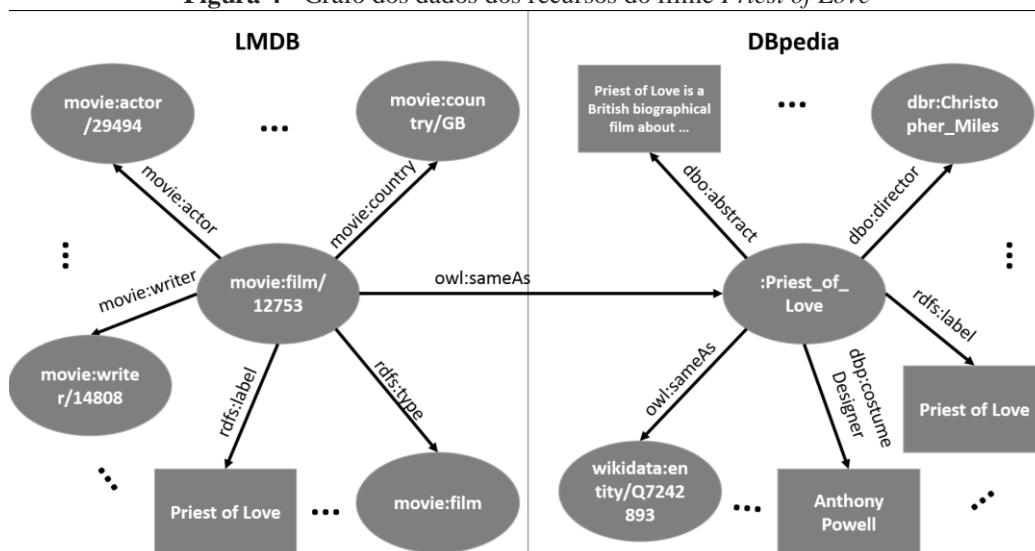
**Figura 4** - Grafo dos dados dos recursos do filme *Priest of Love*

LMDB

movie:actor/29494

...

movie:country/GB

movie:actor

movie:country

⋮

movie:writer

movie:film/12753

movie:writer/14808

rdfs:label

rdfs:type

...

Priest of Love

...

movie:film

owl:sameAs

DBpedia

Priest of Love is a British biographical film about ...

...

dbr:Christopher_Miles

dbo:abstract

dbo:director

⋮

:Priest_of_Love

rdfs:label

Priest of Love

owl:sameAs

dbp:costume Designer

wikidata:entity/Q7242893

...

Anthony Powell

...